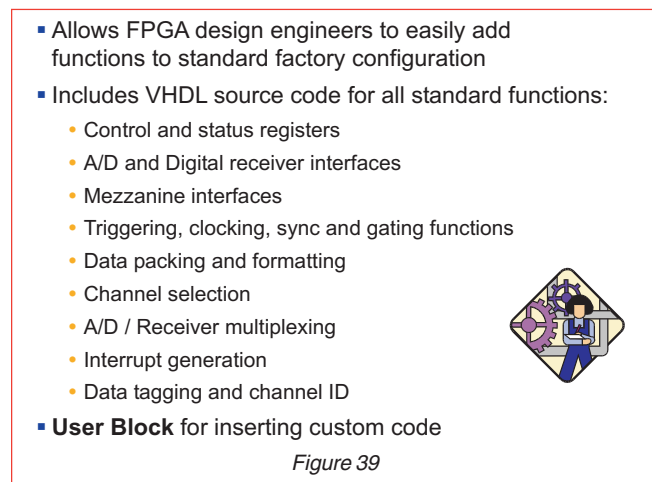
- Allows FPGA design engineers to easily add functions to standard factory configuration
- Includes VHDL source code for all standard functions:
  - Control and status registers
  - A/D and Digital receiver interfaces
  - Mezzanine interfaces
  - Triggering, clocking, sync and gating functions
  - Data packing and formatting
  - Channel selection
  - A/D / Receiver multiplexing
  - Interrupt generation
  - Data tagging and channel ID
- **User Block** for inserting custom code

*Figure 39*